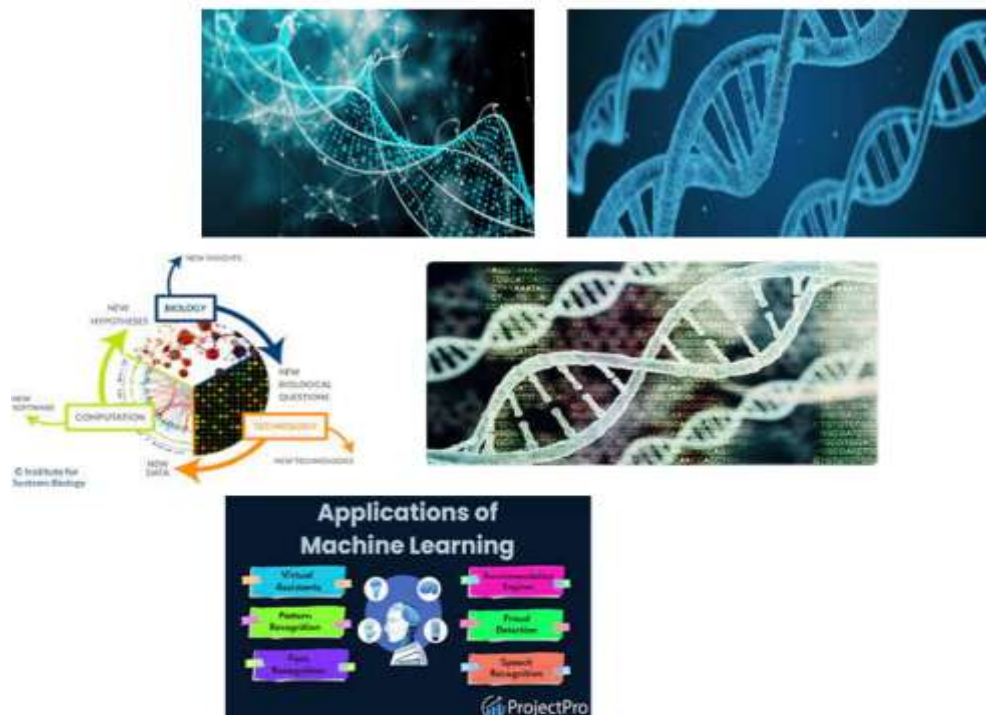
NEW INSIGHTS

NEW HYPOTHESES

BIOLOGY

NEW BIOLOGICAL QUESTIONS

NEW SOFTWARE

COMPUTATION

TECHNOLOGY

NEW TECHNOLOGIES

NEW DATA

© Institute for Systems Biology

Applications of Machine Learning

Virtual Assistants

Pattern Recognition

Face Recognition

Recommendation Engines

Fraud Detection

Speech Recognition

ProjectPro